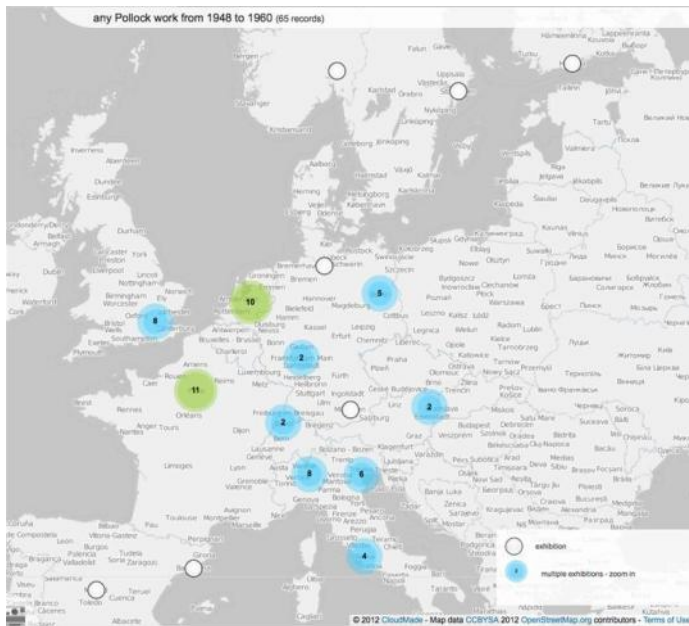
any Pollock work from 1948 to 1960 (65 records)

10

8

5

2

11

2

2

3

6

4

exhibition

multiple exhibitions - zoom in

© 2012 CloudMade - Map data CCBYSA 2012 OpenStreetMap.org contributors - Terms of Use